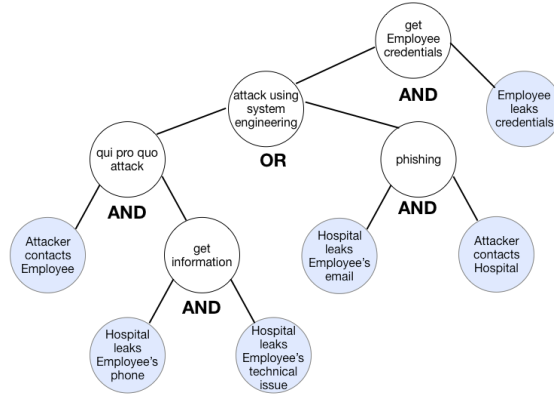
get Employee credentials

AND

attack using system engineering

Employee leaks credentials

qui pro quo attack

OR

phishing

AND

AND

Attacker contacts Employee

get information

Hospital leaks Employee's email

Attacker contacts Hospital

AND

Hospital leaks Employee's phone

Hospital leaks Employee's technical issue